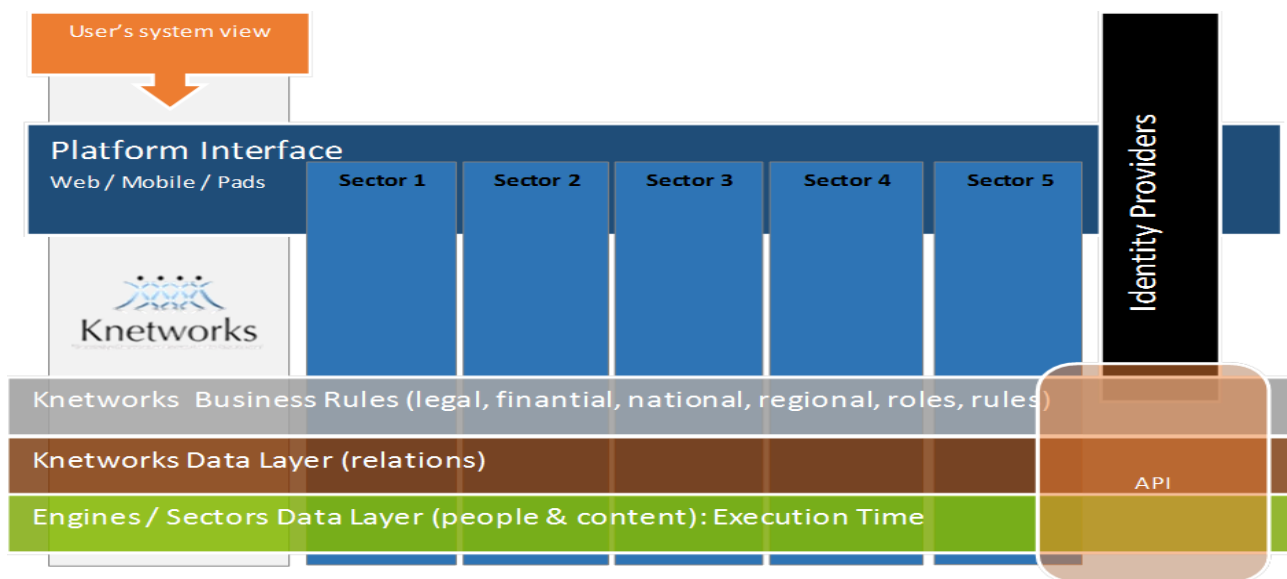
User's system view

Platform Interface
Web / Mobile / Pads

Sector 1
Sector 2
Sector 3
Sector 4
Sector 5

Identity Providers

Knetworks

Knetworks Business Rules (legal, finantial, national, regional, roles, rules)

Knetworks Data Layer (relations)

API

Engines / Sectors Data Layer (people & content): Execution Time